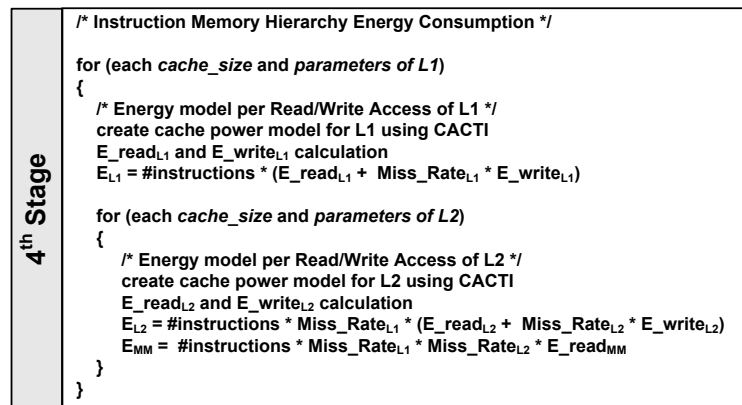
$4^{th}$ Stage

/* Instruction Memory Hierarchy Energy Consumption */

for (each *cache_size* and *parameters of L1*)
{
/* Energy model per Read/Write Access of L1 */
create cache power model for L1 using CACTI
$E\_read_{L1}$ and $E\_write_{L1}$ calculation
$E_{L1}$ = #instructions * ($E\_read_{L1}$ + $Miss\_Rate_{L1}$ * $E\_write_{L1}$)

for (each *cache_size* and *parameters of L2*)
{
/* Energy model per Read/Write Access of L2 */
create cache power model for L2 using CACTI
$E\_read_{L2}$ and $E\_write_{L2}$ calculation
$E_{L2}$ = #instructions * $Miss\_Rate_{L1}$ * ($E\_read_{L2}$ + $Miss\_Rate_{L2}$ * $E\_write_{L2}$)
$E_{MM}$ = #instructions * $Miss\_Rate_{L1}$ * $Miss\_Rate_{L2}$ * $E\_read_{MM}$
}
}